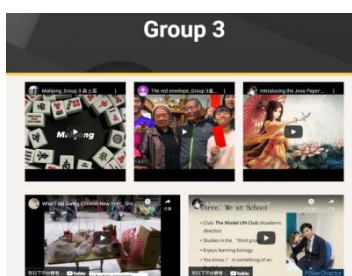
Group 3

Mahjong, Group 3 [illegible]

Mahjong

The red envelope, Group 3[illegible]

Introducing the Joss Paper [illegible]

What I did during Chinese New Year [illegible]

• Club: The Model UN Club (Academic director)
• Studies in the "third grade"
• Enjoys learning biology
• You know, I ... something of an

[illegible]